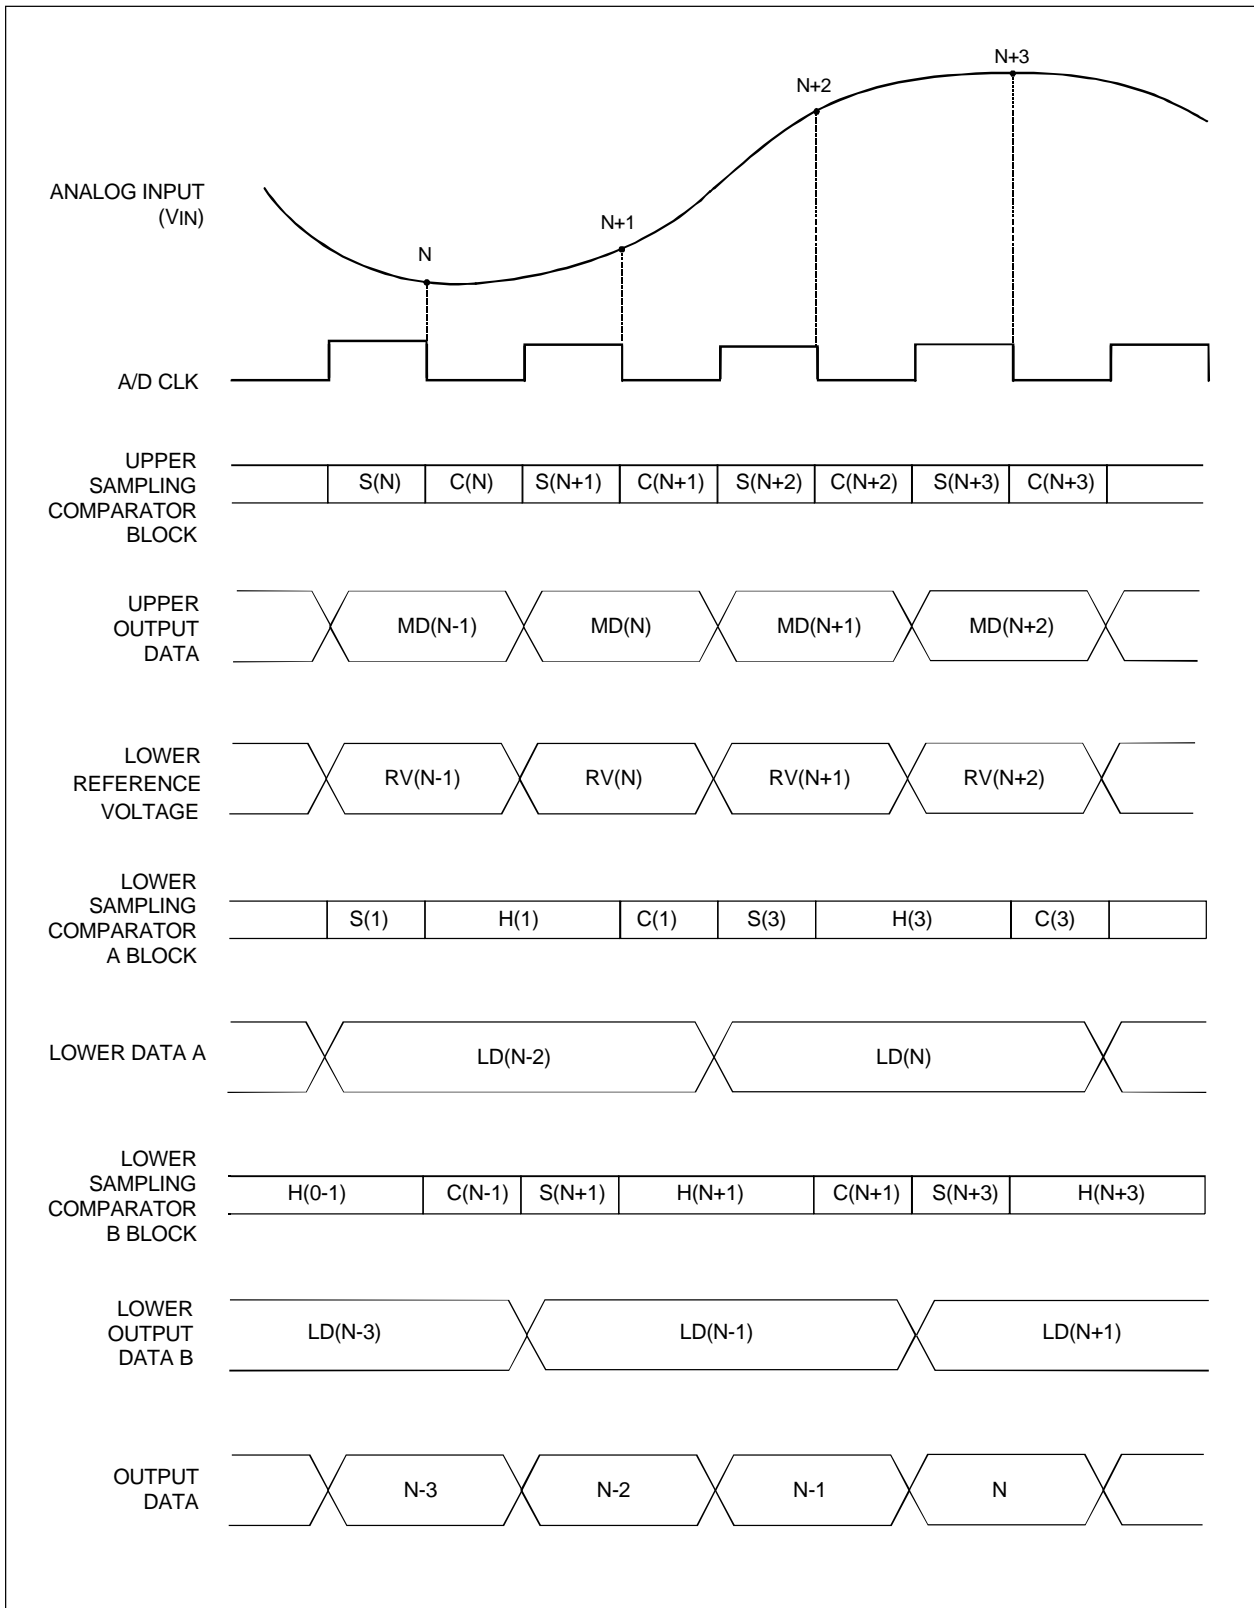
N+3

N+2

ANALOG INPUT
(VIN)

N+1

N

A/D CLK

UPPER
SAMPLING
COMPARATOR
BLOCK

S(N) C(N) S(N+1) C(N+1) S(N+2) C(N+2) S(N+3) C(N+3)

UPPER
OUTPUT
DATA

MD(N-1) MD(N) MD(N+1) MD(N+2)

LOWER
REFERENCE
VOLTAGE

RV(N-1) RV(N) RV(N+1) RV(N+2)

LOWER
SAMPLING
COMPARATOR
A BLOCK

S(1) H(1) C(1) S(3) H(3) C(3)

LOWER DATA A

LD(N-2) LD(N)

LOWER
SAMPLING
COMPARATOR
B BLOCK

H(0-1) C(N-1) S(N+1) H(N+1) C(N+1) S(N+3) H(N+3)

LOWER
OUTPUT
DATA B

LD(N-3) LD(N-1) LD(N+1)

OUTPUT
DATA

N-3 N-2 N-1 N